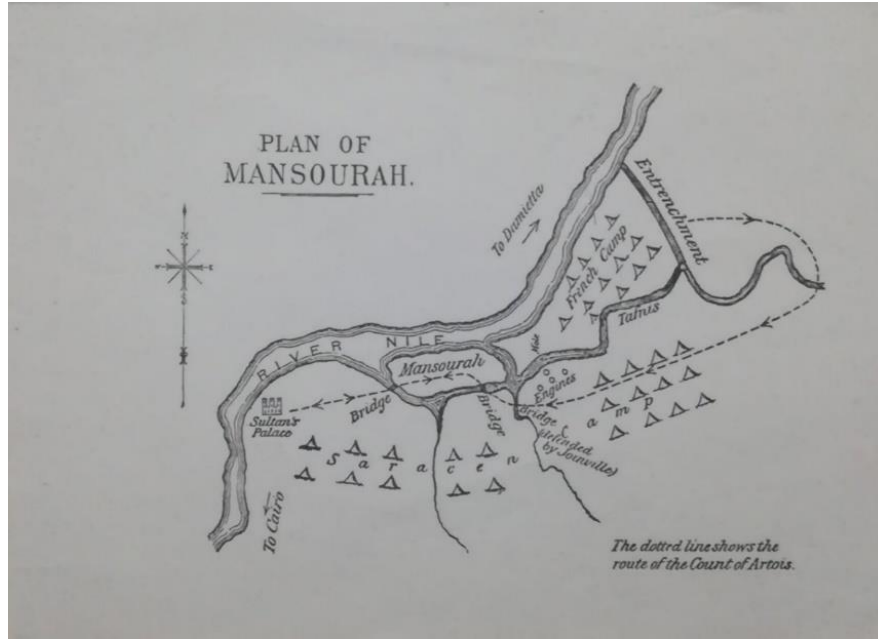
PLAN OF
MANSOURAH.

N

S

To Damietta

Entrenchment

French Camp

Tanis

RIVER NILE

Mansourah

Nile

Engines

Sultan's Palace

Bridge

Bridge

Bridge (defended by Joinville)

Camp

Saracen

To Cairo

The dotted line shows the route of the Count of Artois.